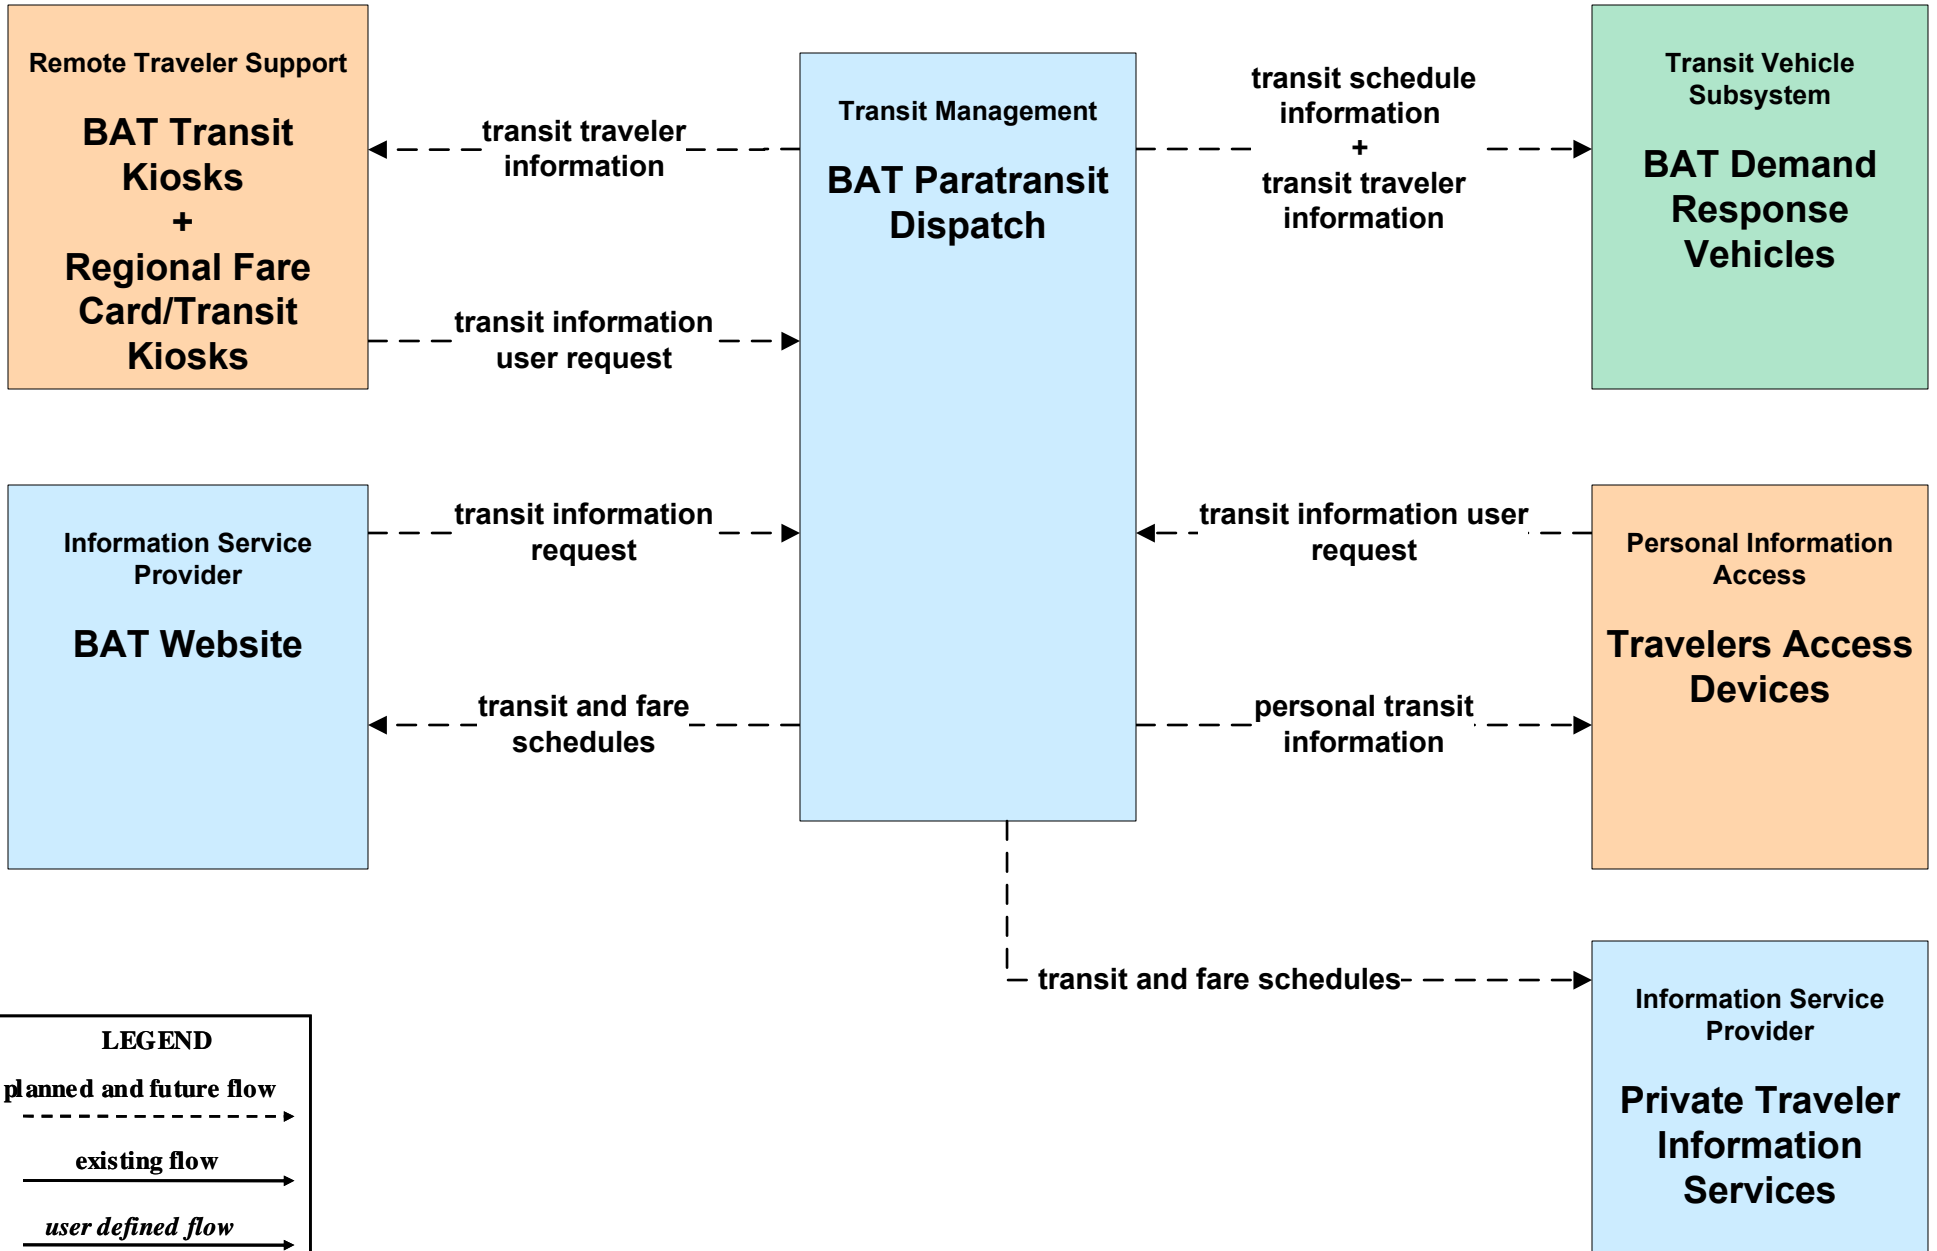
Remote Traveler Support

BAT Transit Kiosks + Regional Fare Card/Transit Kiosks

transit traveler information

transit information user request

Transit Management

BAT Paratransit Dispatch

transit schedule information + transit traveler information

Transit Vehicle Subsystem

BAT Demand Response Vehicles

Information Service Provider

BAT Website

transit information request

transit and fare schedules

transit information user request

personal transit information

Personal Information Access

Travelers Access Devices

transit and fare schedules

Information Service Provider

Private Traveler Information Services

LEGEND

planned and future flow

existing flow

user defined flow